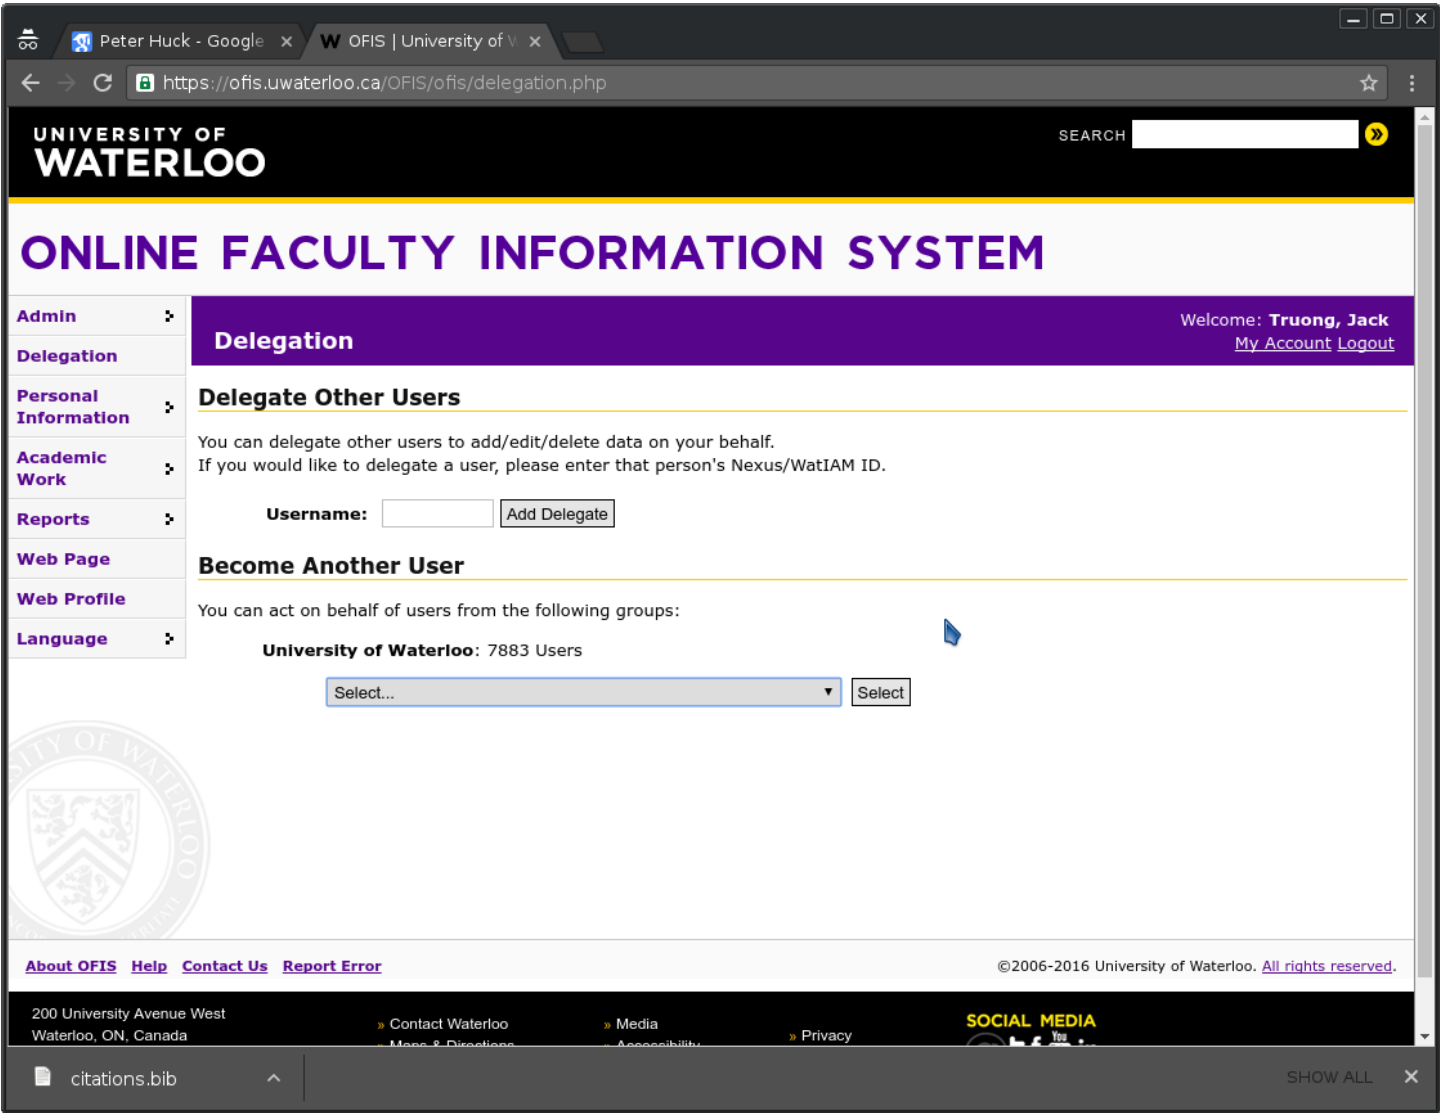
Peter Huck - Google ×
W OFIS | University of W ×

https://ofis.uwaterloo.ca/OFIS/ofis/delegation.php

UNIVERSITY OF
WATERLOO

SEARCH

ONLINE FACULTY INFORMATION SYSTEM

Admin
Delegation
Personal Information
Academic Work
Reports
Web Page
Web Profile
Language

Delegation

Welcome: Truong, Jack
My Account Logout

Delegate Other Users

You can delegate other users to add/edit/delete data on your behalf.
If you would like to delegate a user, please enter that person's Nexus/WatIAM ID.

Username: Add Delegate

Become Another User

You can act on behalf of users from the following groups:

University of Waterloo: 7883 Users

Select... Select

About OFIS Help Contact Us Report Error

©2006-2016 University of Waterloo. All rights reserved.

200 University Avenue West
Waterloo, ON, Canada

» Contact Waterloo
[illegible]

» Media
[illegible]

» Privacy

SOCIAL MEDIA

citations.bib

SHOW ALL